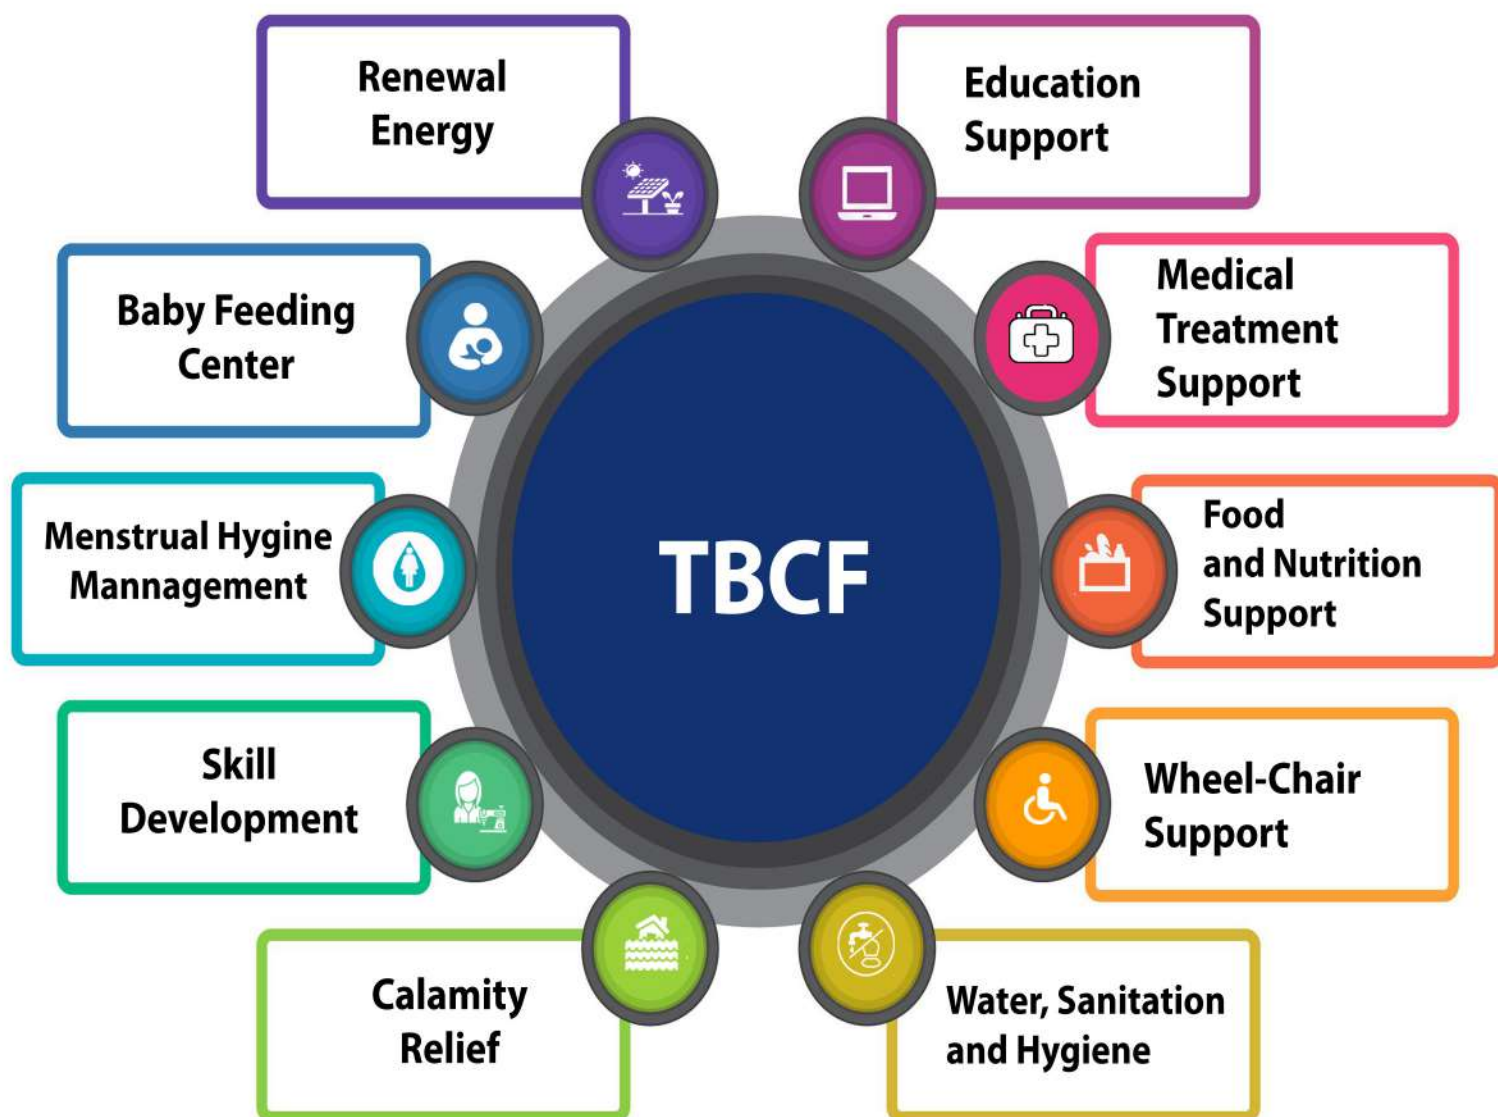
TBCF

Renewal Energy

Education Support

Baby Feeding Center

Medical Treatment Support

Menstrual Hygine Mannagement

Food and Nutrition Support

Skill Development

Wheel-Chair Support

Calamity Relief

Water, Sanitation and Hygiene